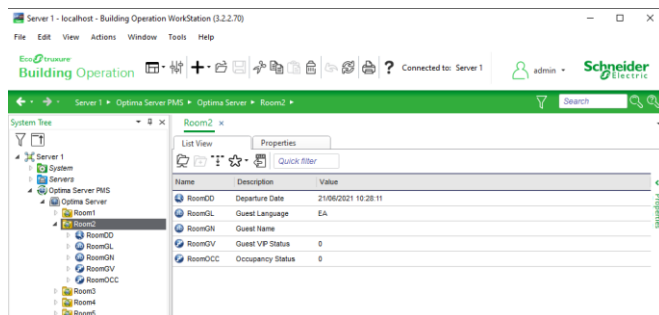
Server 1 - localhost - Building Operation WorkStation (3.2.2.70)

File Edit View Actions Window Tools Help

EcoStruxure Building Operation

Connected to: Server 1

admin

Schneider Electric

Server 1 ▸ Optima Server PMS ▸ Optima Server ▸ Room2 ▸

Search

System Tree

Server 1
System
Servers
Optima Server PMS
Optima Server
Room1
Room2
RoomDD
RoomGL
RoomGN
RoomGV
RoomOCC
Room3
Room4
Room5

Room2 ×

List View | Properties

Quick filter

| Name | Description | Value |
|---|---|---|
| RoomDD | Departure Date | 21/06/2021 10:28:11 |
| RoomGL | Guest Language | EA |
| RoomGN | Guest Name | |
| RoomGV | Guest VIP Status | 0 |
| RoomOCC | Occupancy Status | 0 |

Properties